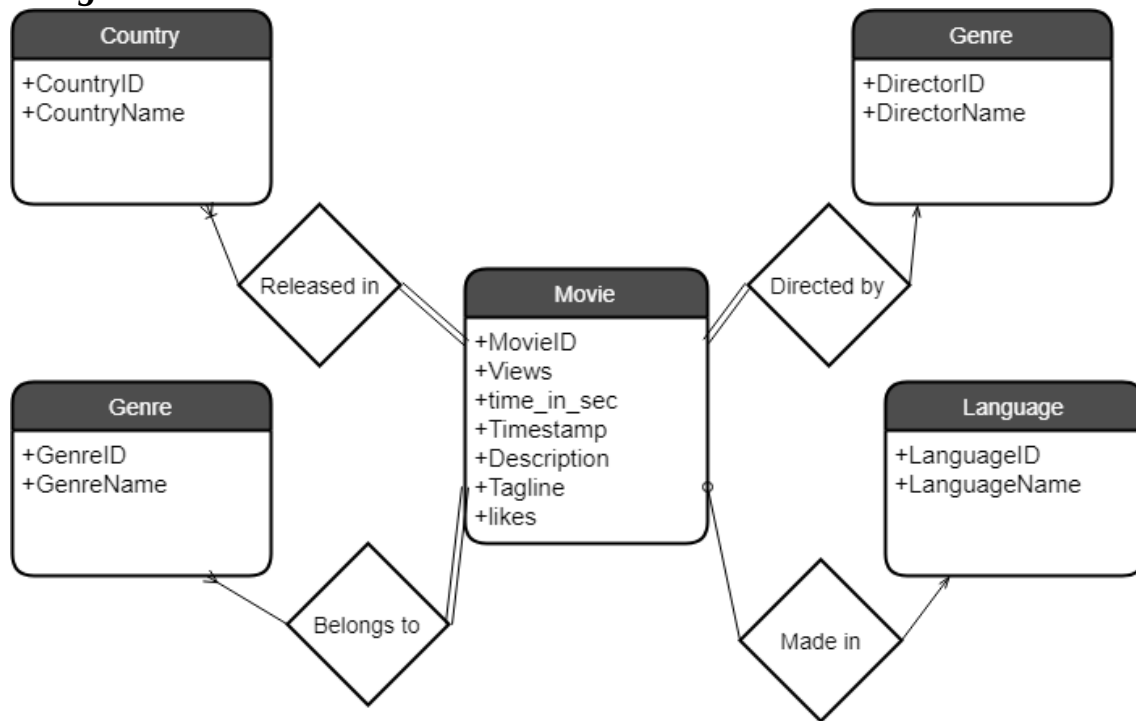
Country
+CountryID
+CountryName

Genre
+DirectorID
+DirectorName

Released in

Movie
+MovieID
+Views
+time_in_sec
+Timestamp
+Description
+Tagline
+likes

Directed by

Genre
+GenreID
+GenreName

Language
+LanguageID
+LanguageName

Belongs to

Made in